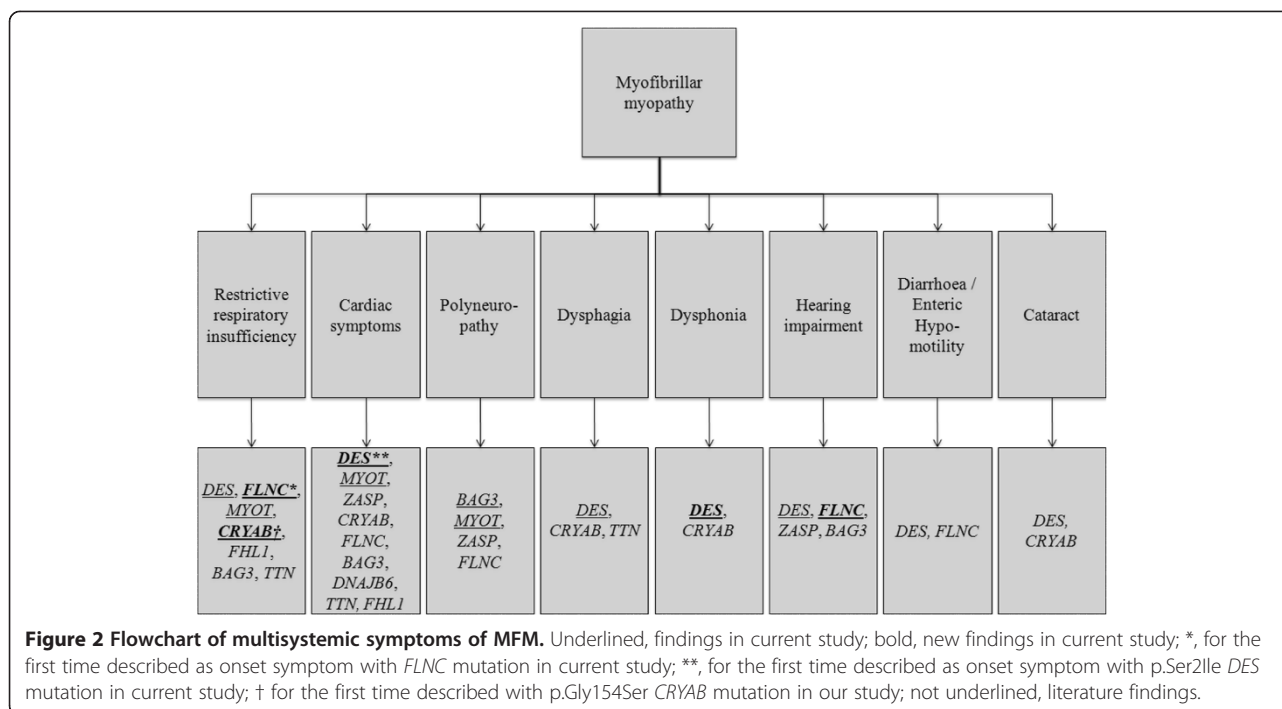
Myofibrillar myopathy

Restrictive respiratory insufficiency

Cardiac symptoms

Polyneuropathy

Dysphagia

Dysphonia

Hearing impairment

Diarrhoea / Enteric Hypomotility

Cataract

DES, FLNC*, MYOT, CRYAB†, FHL1, BAG3, TTN

DES**, MYOT, ZASP, CRYAB, FLNC, BAG3, DNAJB6, TTN, FHL1

BAG3, MYOT, ZASP, FLNC

DES, CRYAB, TTN

DES, CRYAB

DES, FLNC, ZASP, BAG3

DES, FLNC

DES, CRYAB

**Figure 2 Flowchart of multisystemic symptoms of MFM.** Underlined, findings in current study; bold, new findings in current study; *, for the first time described as onset symptom with FLNC mutation in current study; **, for the first time described as onset symptom with p.Ser2Ile DES mutation in current study; † for the first time described with p.Gly154Ser CRYAB mutation in our study; not underlined, literature findings.